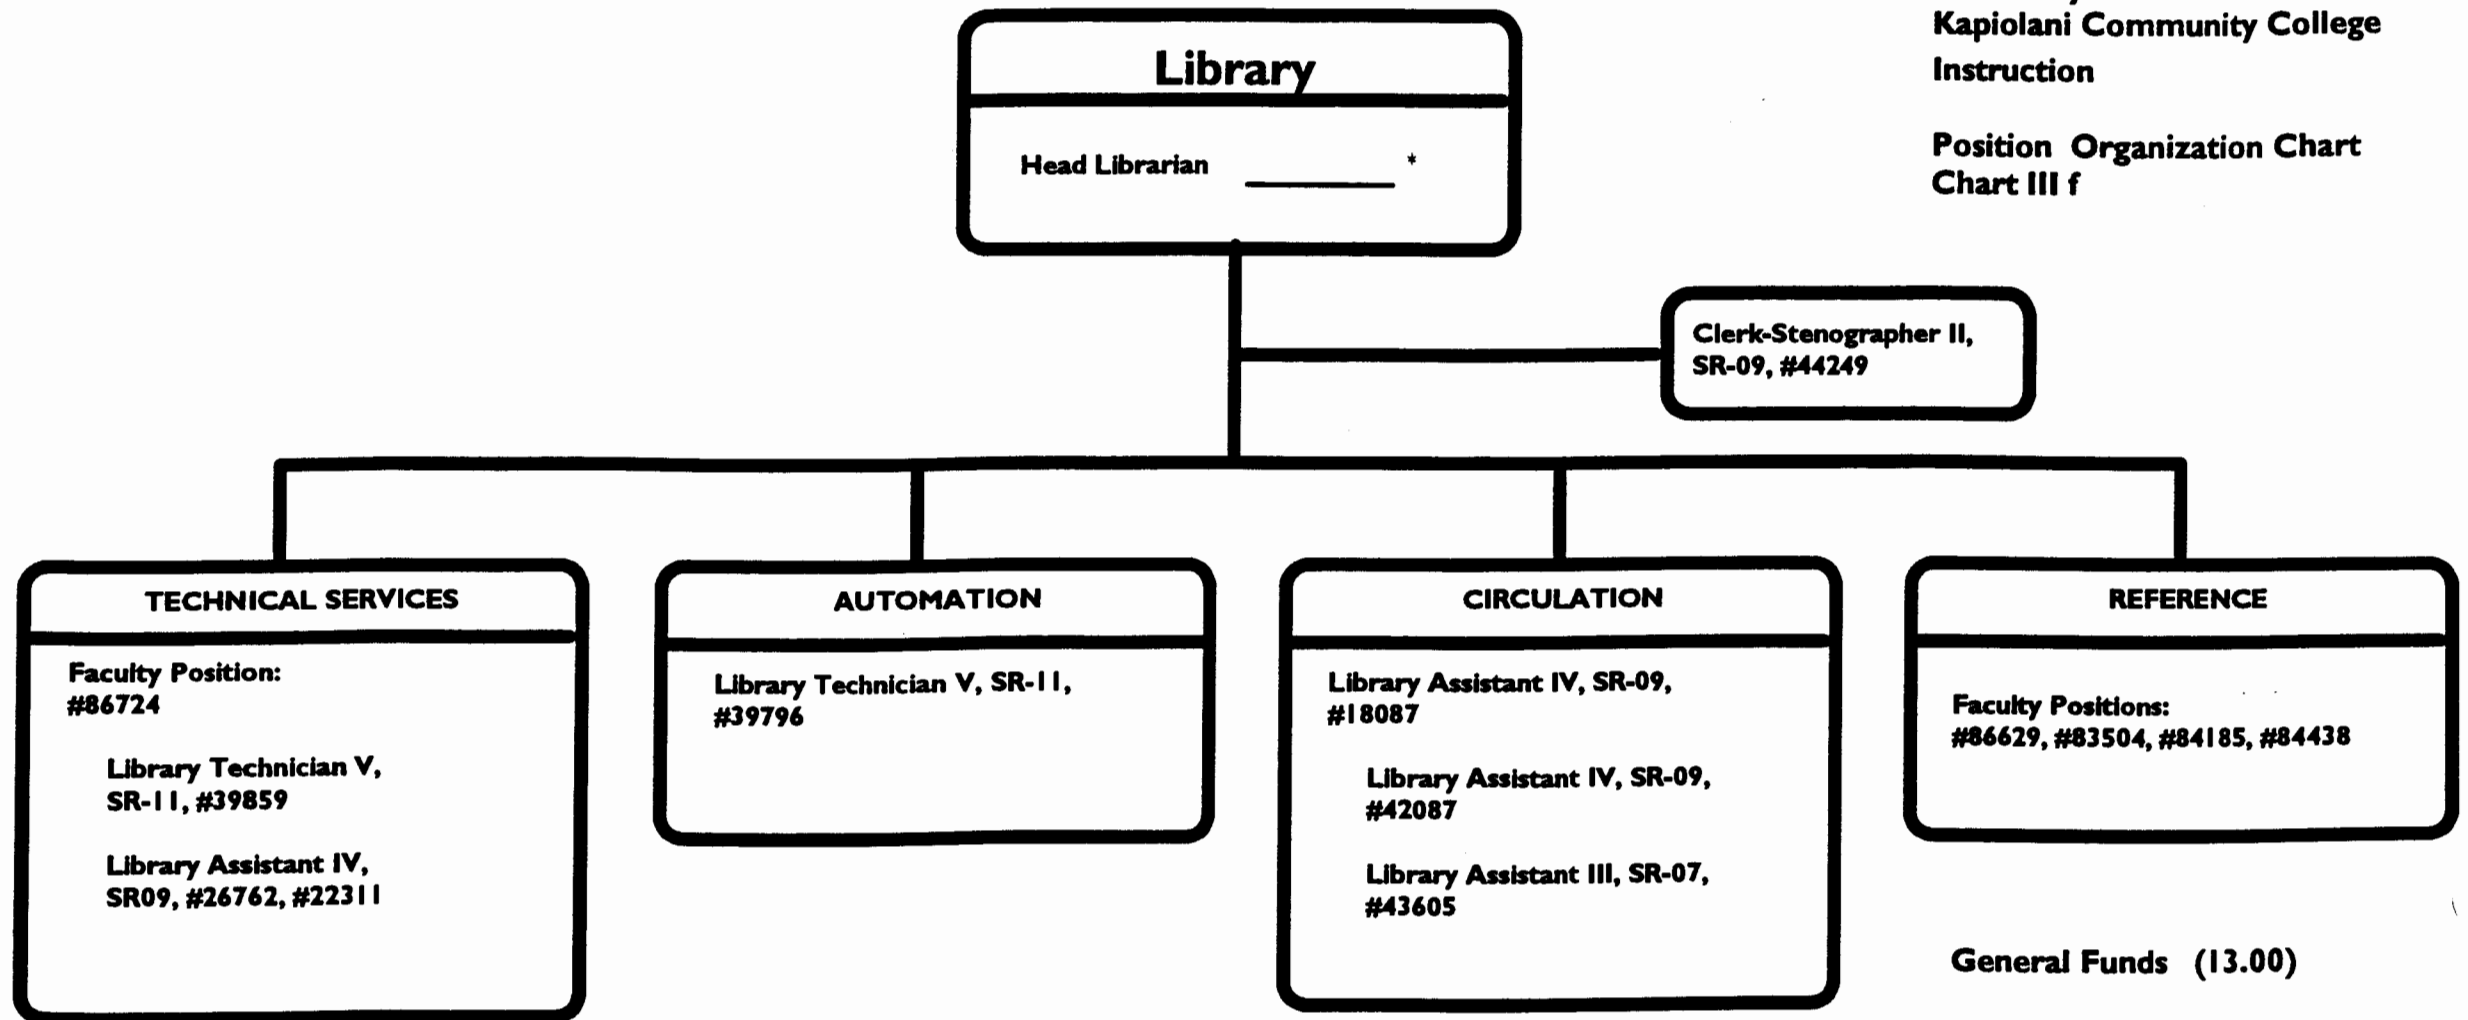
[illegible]
Kapiolani Community College
Instruction

Position Organization Chart
Chart III f

Library

Head Librarian ________ *

Clerk-Stenographer II, SR-09, #44249

TECHNICAL SERVICES

Faculty Position: #86724

Library Technician V, SR-11, #39859

Library Assistant IV, SR09, #26762, #22311

AUTOMATION

Library Technician V, SR-11, #39796

CIRCULATION

Library Assistant IV, SR-09, #18087

Library Assistant IV, SR-09, #42087

Library Assistant III, SR-07, #43605

REFERENCE

Faculty Positions: #86629, #83504, #84185, #84438

General Funds (13.00)